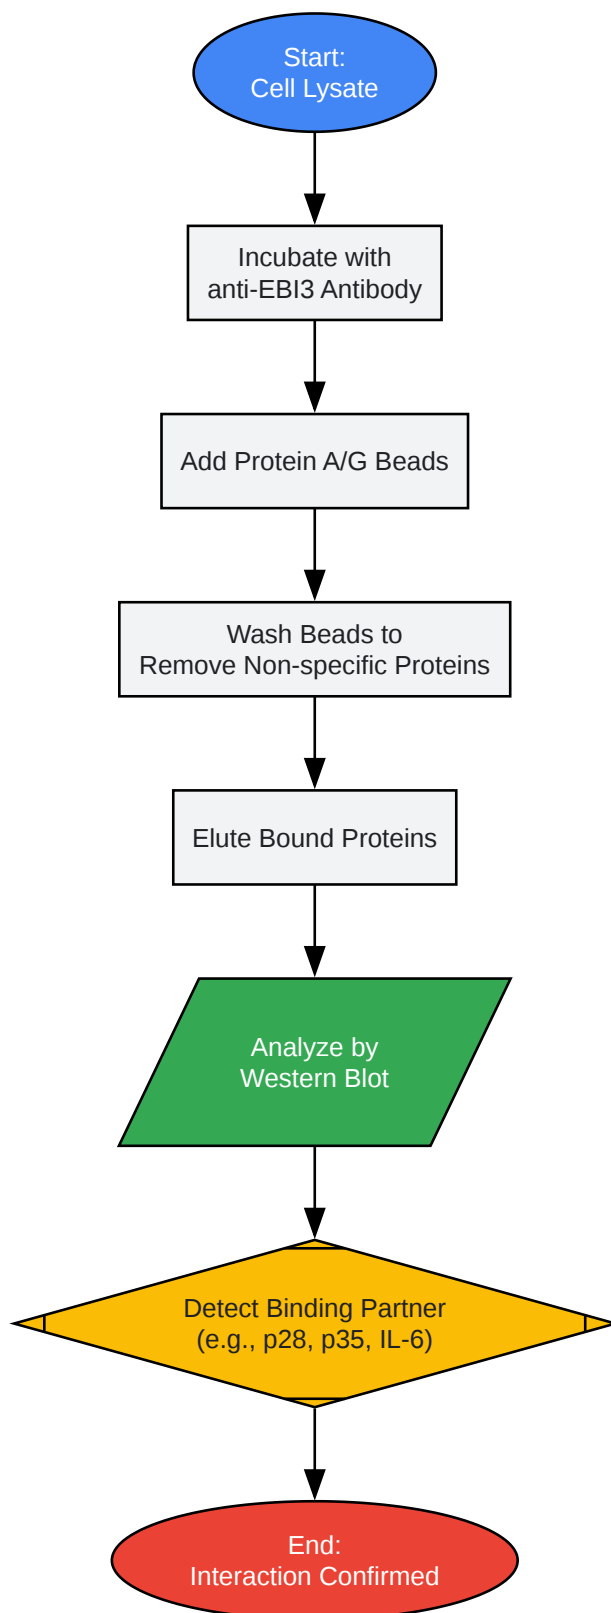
Start:
Cell Lysate

Incubate with
anti-EBI3 Antibody

Add Protein A/G Beads

Wash Beads to
Remove Non-specific Proteins

Elute Bound Proteins

Analyze by
Western Blot

Detect Binding Partner
(e.g., p28, p35, IL-6)

End:
Interaction Confirmed